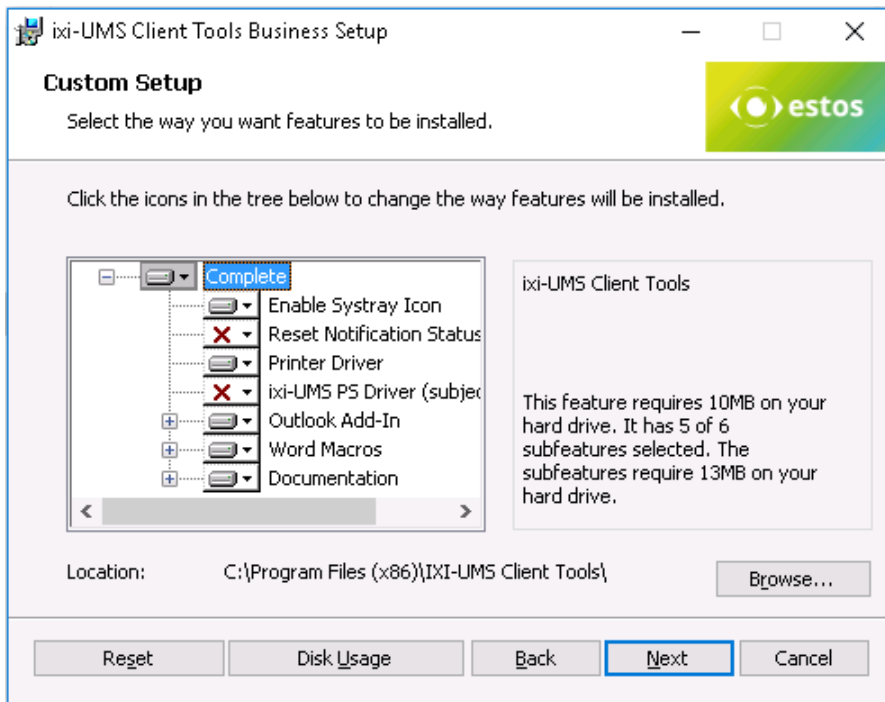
ixi-UMS Client Tools Business Setup

Custom Setup

Select the way you want features to be installed.

estos

Click the icons in the tree below to change the way features will be installed.

Complete
Enable Systray Icon
Reset Notification Status
Printer Driver
ixi-UMS PS Driver (subjec
Outlook Add-In
Word Macros
Documentation

ixi-UMS Client Tools

This feature requires 10MB on your hard drive. It has 5 of 6 subfeatures selected. The subfeatures require 13MB on your hard drive.

Location: C:\Program Files (x86)\IXI-UMS Client Tools\

Browse...

Reset
Disk Usage
Back
Next
Cancel